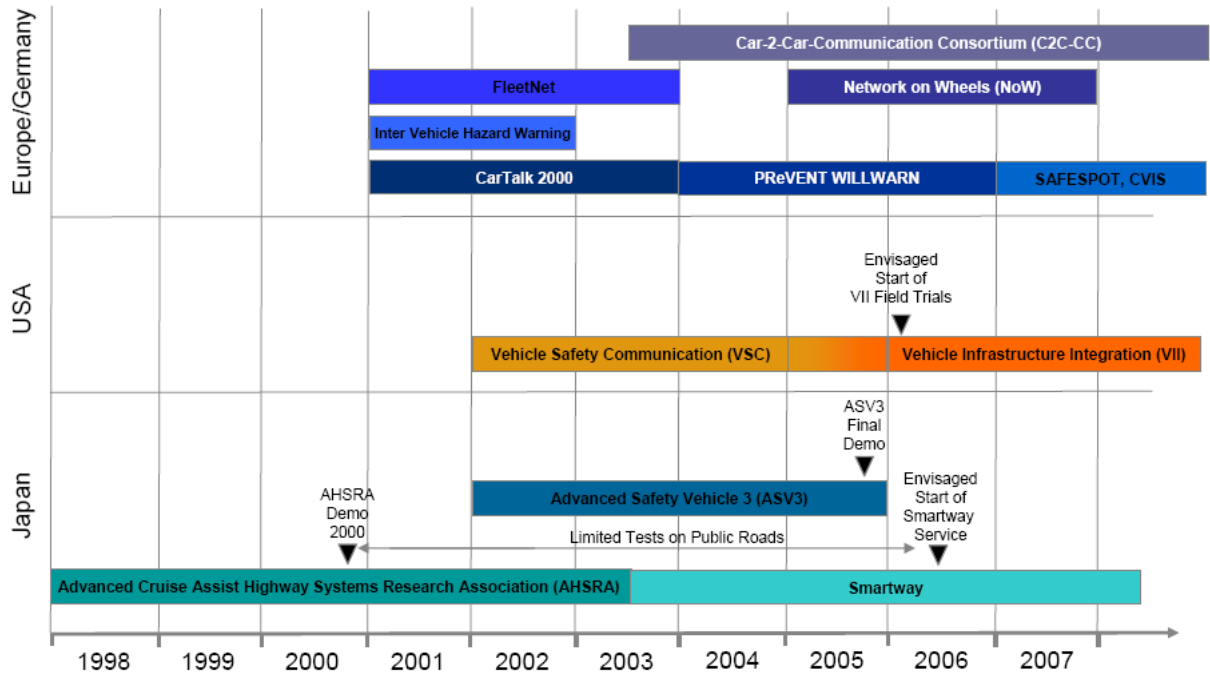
Europe/Germany

Car-2-Car-Communication Consortium (C2C-CC)

FleetNet

Network on Wheels (NoW)

Inter Vehicle Hazard Warning

CarTalk 2000

PReVENT WILLWARN

SAFESPOT, CVIS

USA

Envisaged Start of VII Field Trials

Vehicle Safety Communication (VSC)

Vehicle Infrastructure Integration (VII)

Japan

ASV3 Final Demo

AHSRA Demo 2000

Advanced Safety Vehicle 3 (ASV3)

Envisaged Start of Smartway Service

Limited Tests on Public Roads

Advanced Cruise Assist Highway Systems Research Association (AHSRA)

Smartway

1998 1999 2000 2001 2002 2003 2004 2005 2006 2007